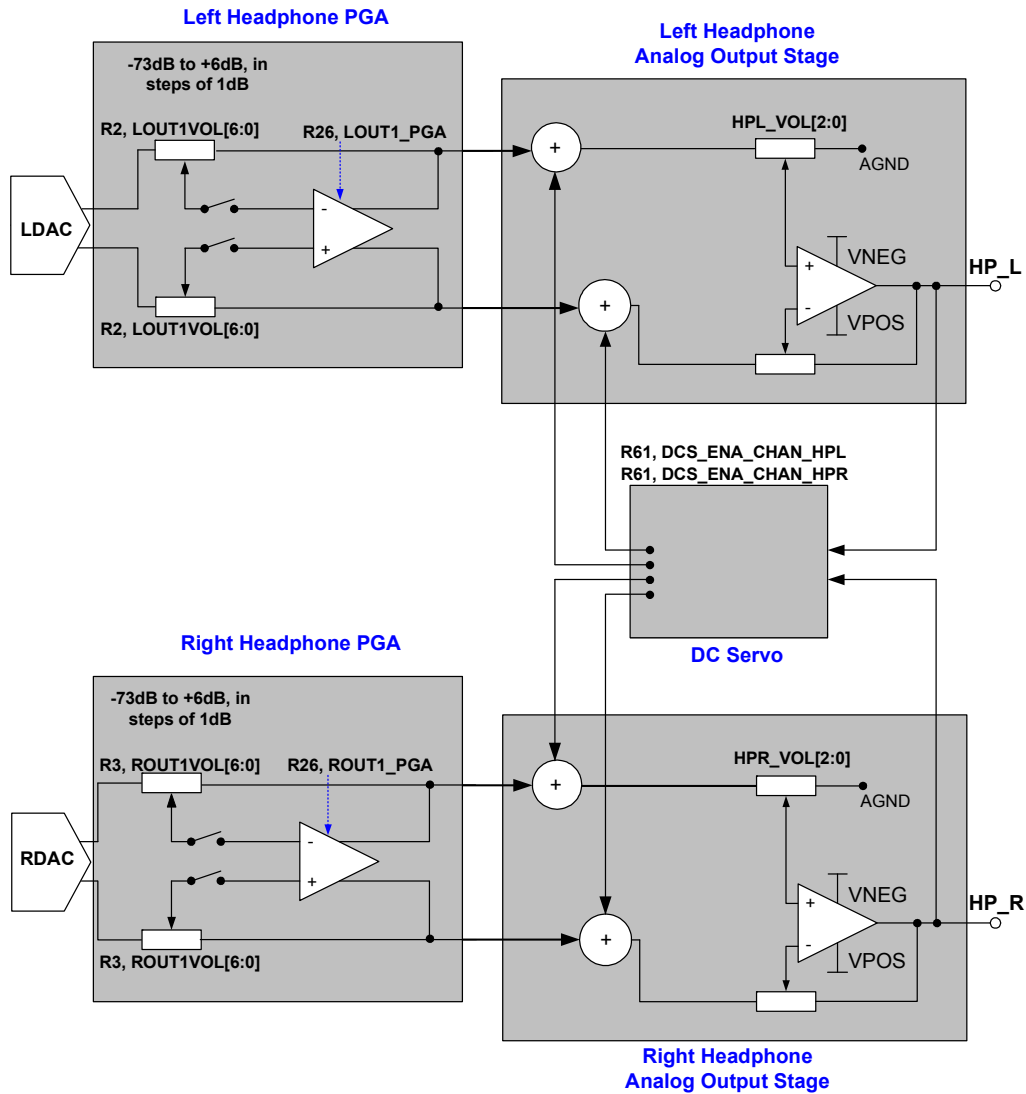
Left Headphone PGA

-73dB to +6dB, in steps of 1dB

R2, LOUT1VOL[6:0]

R26, LOUT1_PGA

-

+

LDAC

R2, LOUT1VOL[6:0]

Left Headphone Analog Output Stage

+

HPL_VOL[2:0]

AGND

+

VNEG

+

-

VPOS

HP_L

R61, DCS_ENA_CHAN_HPL
R61, DCS_ENA_CHAN_HPR

DC Servo

Right Headphone PGA

-73dB to +6dB, in steps of 1dB

R3, ROUT1VOL[6:0]

R26, ROUT1_PGA

-

+

RDAC

R3, ROUT1VOL[6:0]

+

HPR_VOL[2:0]

AGND

VNEG

+

+

-

VPOS

HP_R

Right Headphone Analog Output Stage